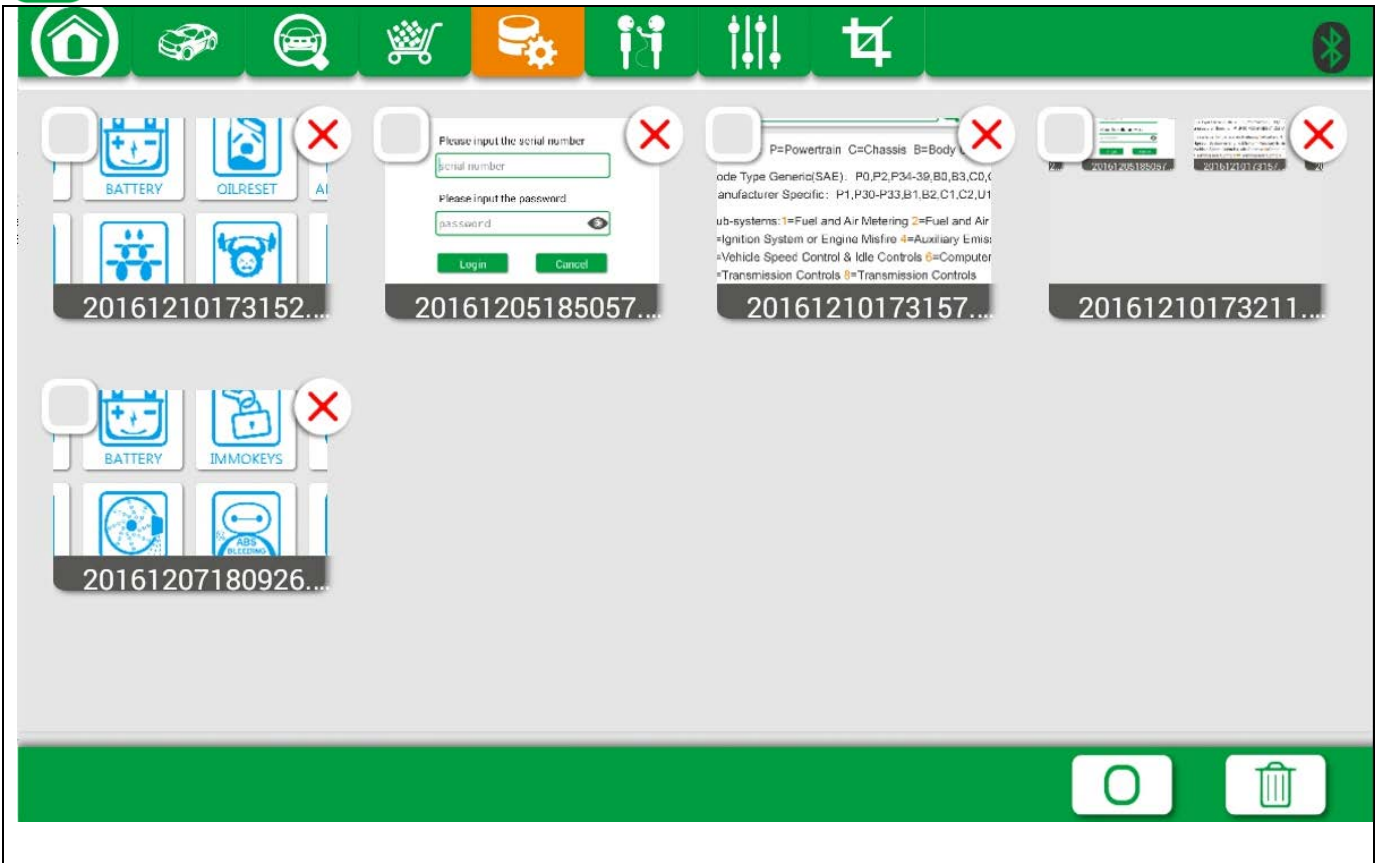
BATTERY
OILRESET
AI

20161210173152...

Please input the serial number
serial number
Please input the password
password
Login
Cancel

20161205185057...

P=Powertrain C=Chassis B=Body
ode Type Generic(SAE): P0,P2,P34-39,B0,B3,C0,
anufacturer Specific: P1,P30-P33,B1,B2,C1,C2,U1
ub-systems:1=Fuel and Air Metering 2=Fuel and Air
=Ignition System or Engine Misfire 4=Auxiliary Emis
=Vehicle Speed Control & Idle Controls 6=Computer
=Transmission Controls 8=Transmission Controls

20161210173157...

20161205185057
20161210173157

20161210173211...

BATTERY
IMMOKEYS
ABS BLEEDING

20161207180926...

O